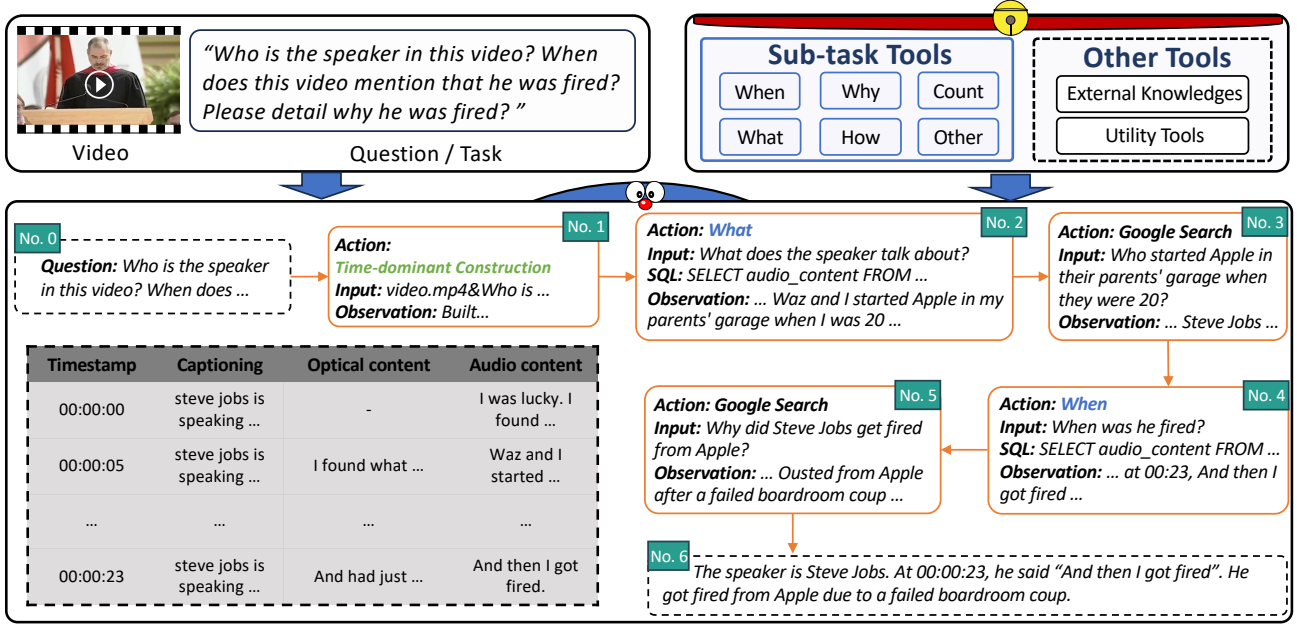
"Who is the speaker in this video? When does this video mention that he was fired? Please detail why he was fired? "

Video

Question / Task

Sub-task Tools

When

Why

Count

What

How

Other

Other Tools

External Knowledges

Utility Tools

No. 0

Question: Who is the speaker in this video? When does ...

No. 1

Action: Time-dominant Construction

Input: video.mp4&Who is ...

Observation: Built...

No. 2

Action: What

Input: What does the speaker talk about?

SQL: SELECT audio_content FROM ...

Observation: ... Waz and I started Apple in my parents' garage when I was 20 ...

No. 3

Action: Google Search

Input: Who started Apple in their parents' garage when they were 20?

Observation: ... Steve Jobs ...

| Timestamp | Captioning | Optical content | Audio content |
|---|---|---|---|
| 00:00:00 | steve jobs is speaking ... | - | I was lucky. I found ... |
| 00:00:05 | steve jobs is speaking ... | I found what ... | Waz and I started ... |
| ... | ... | ... | ... |
| 00:00:23 | steve jobs is speaking ... | And had just ... | And then I got fired. |

No. 5

Action: Google Search

Input: Why did Steve Jobs get fired from Apple?

Observation: ... Ousted from Apple after a failed boardroom coup ...

No. 4

Action: When

Input: When was he fired?

SQL: SELECT audio_content FROM ...

Observation: ... at 00:23, And then I got fired ...

No. 6

The speaker is Steve Jobs. At 00:00:23, he said "And then I got fired". He got fired from Apple due to a failed boardroom coup.